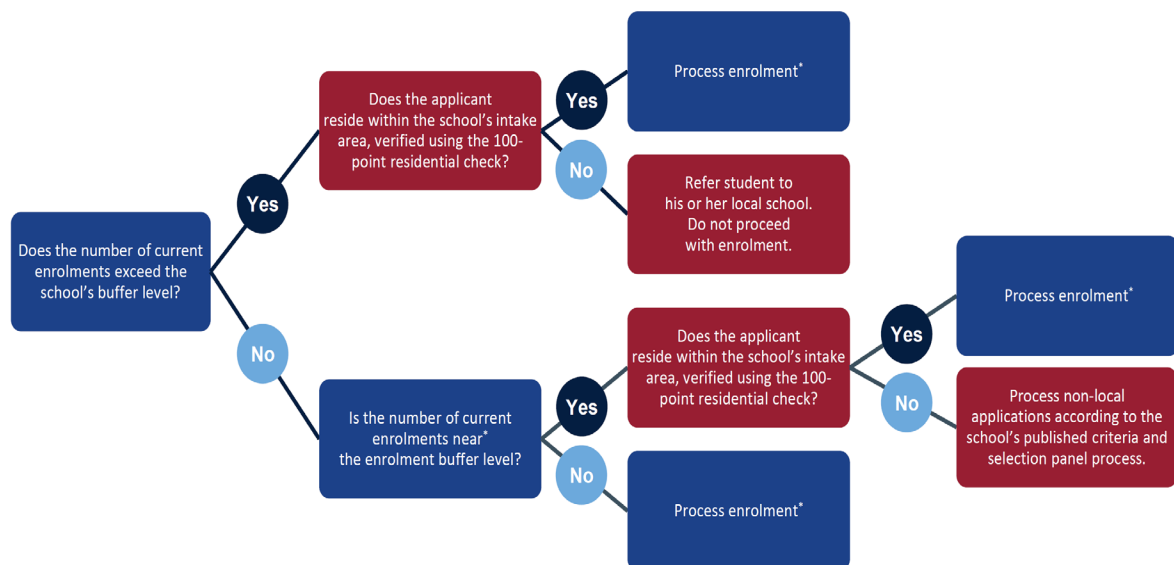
Does the number of current enrolments exceed the school's buffer level?

Yes

Does the applicant reside within the school's intake area, verified using the 100-point residential check?

Yes

Process enrolment*

No

Refer student to his or her local school. Do not proceed with enrolment.

No

Is the number of current enrolments near* the enrolment buffer level?

Yes

Does the applicant reside within the school's intake area, verified using the 100-point residential check?

Yes

Process enrolment*

No

Process non-local applications according to the school's published criteria and selection panel process.

No

Process enrolment*